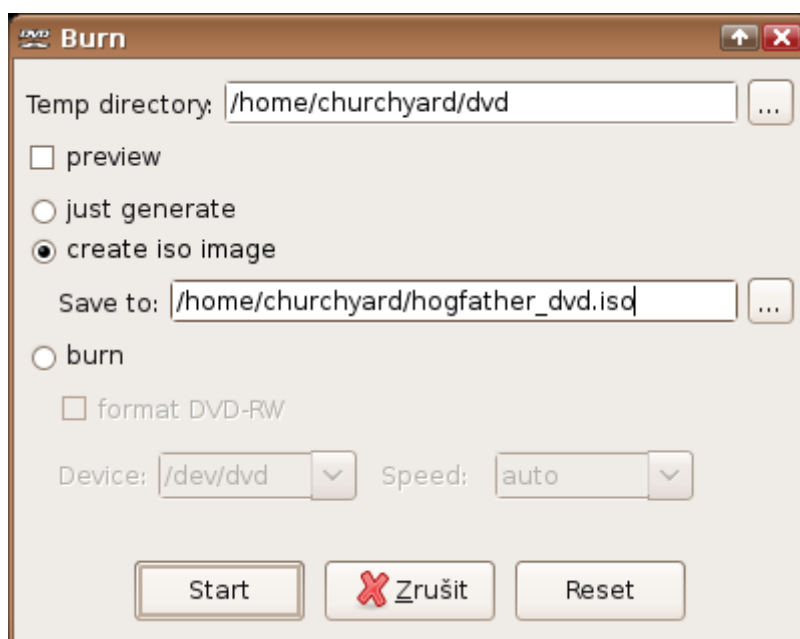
Burn

Temp directory: /home/churchyard/dvd ...

preview

just generate

create iso image

Save to: /home/churchyard/hogfather_dvd.iso ...

burn

format DVD-RW

Device: /dev/dvd Speed: auto

Start Zrušit Reset